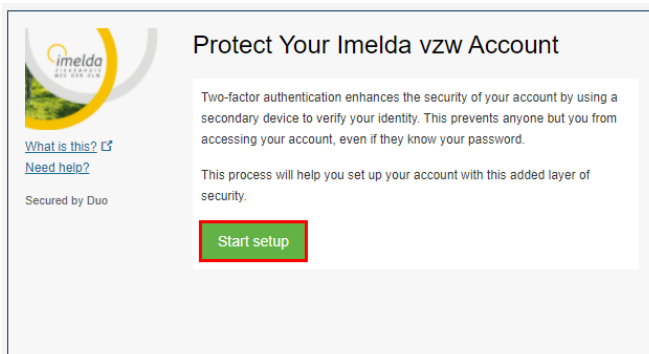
imelda
ZIEKENHUIS
BONHEIDEN

What is this?
Need help?

Secured by Duo

Protect Your Imelda vzw Account

Two-factor authentication enhances the security of your account by using a secondary device to verify your identity. This prevents anyone but you from accessing your account, even if they know your password.

This process will help you set up your account with this added layer of security.

Start setup